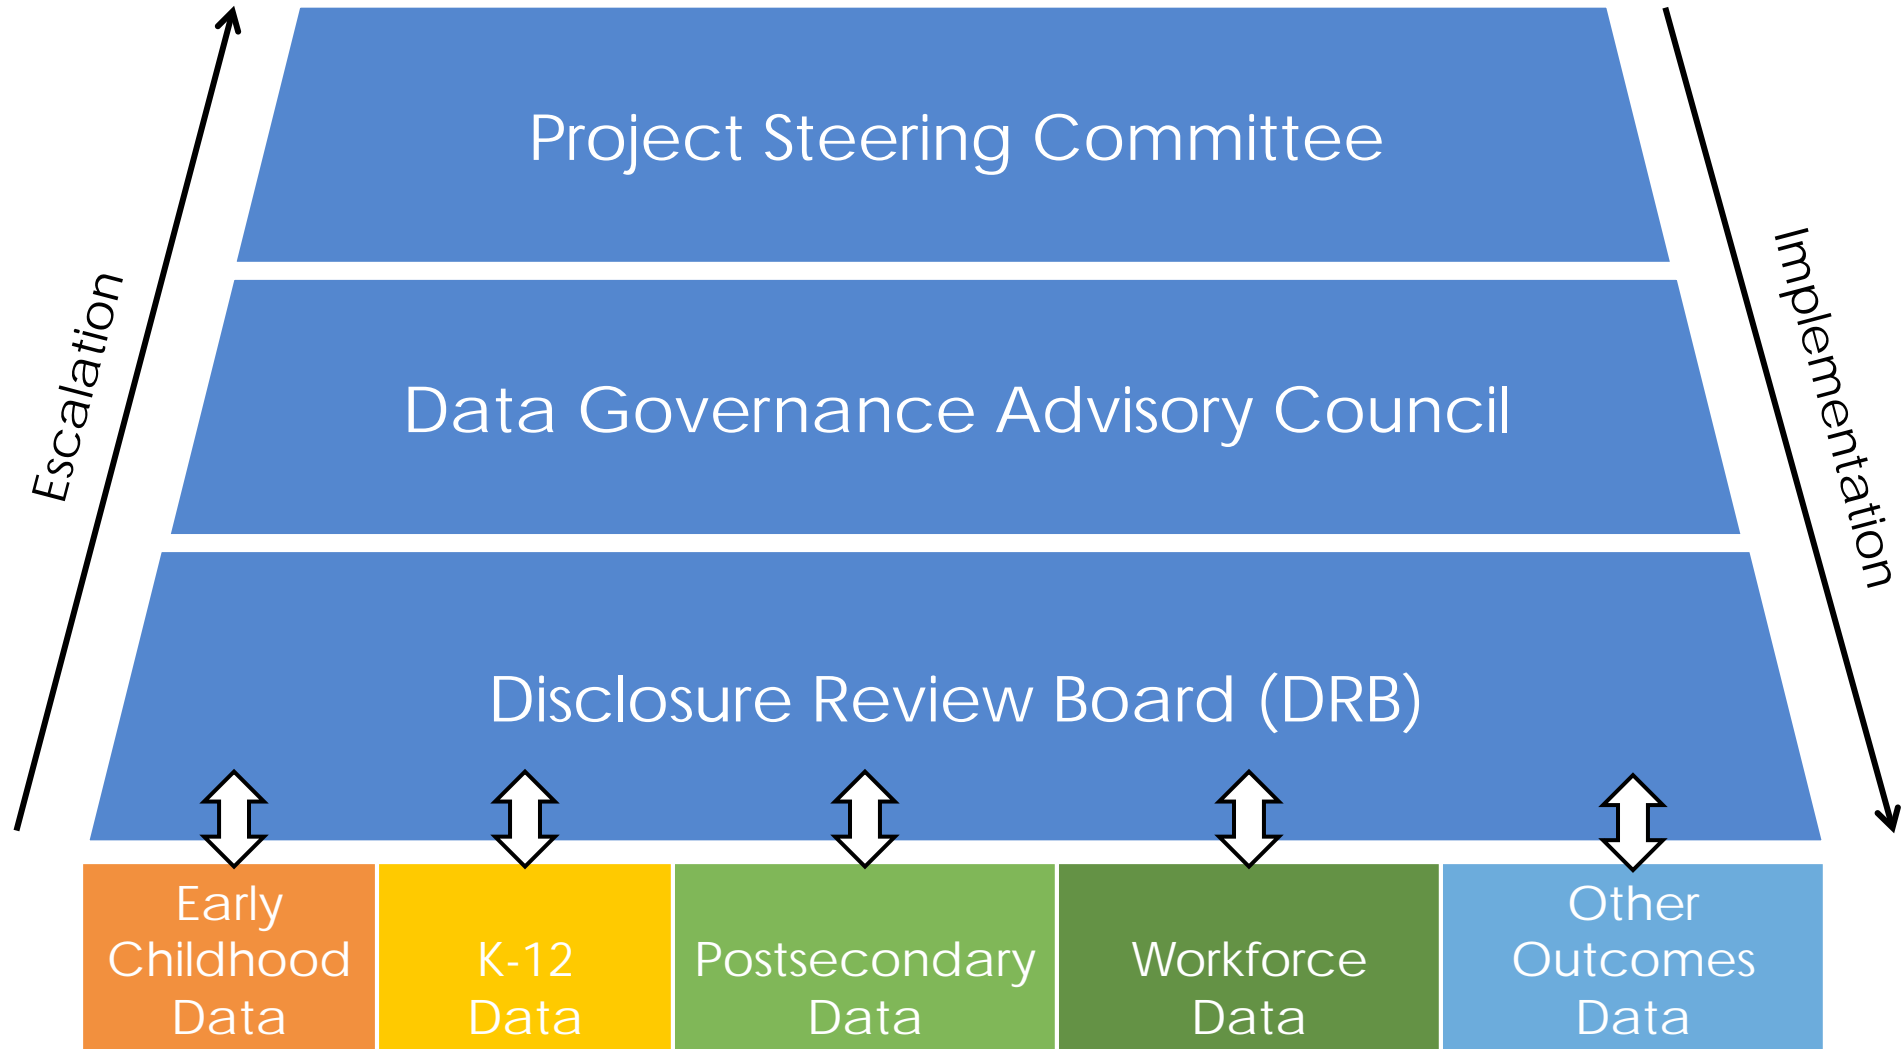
Escalation

Project Steering Committee

Data Governance Advisory Council

Disclosure Review Board (DRB)

Implementation

Early Childhood Data

K-12 Data

Postsecondary Data

Workforce Data

Other Outcomes Data